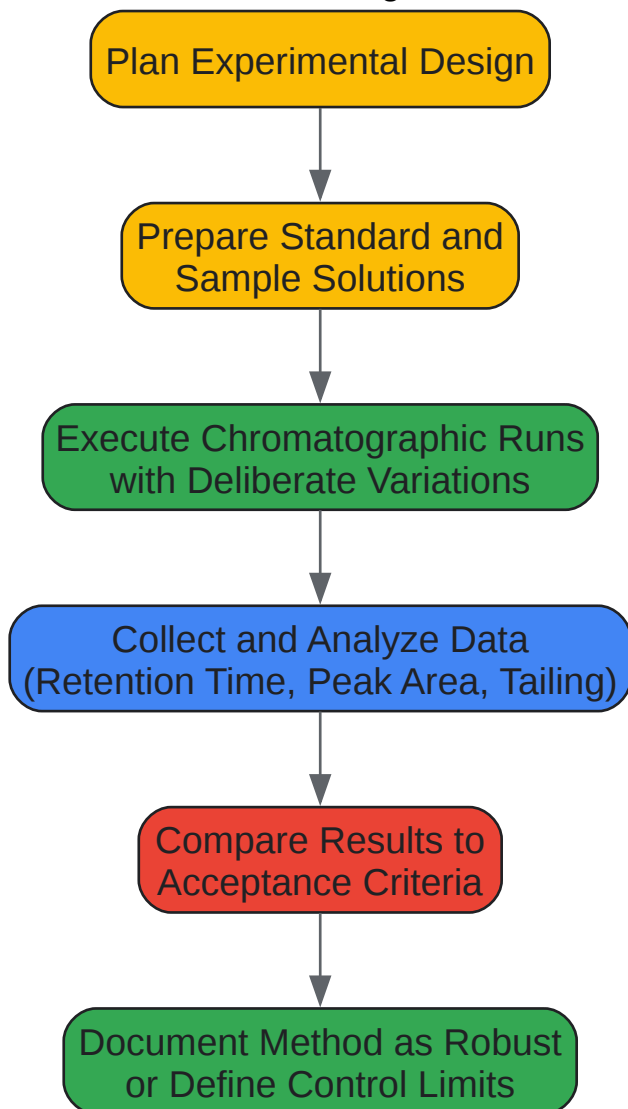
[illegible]

Plan Experimental Design

Prepare Standard and Sample Solutions

Execute Chromatographic Runs with Deliberate Variations

Collect and Analyze Data (Retention Time, Peak Area, Tailing)

Compare Results to Acceptance Criteria

Document Method as Robust or Define Control Limits